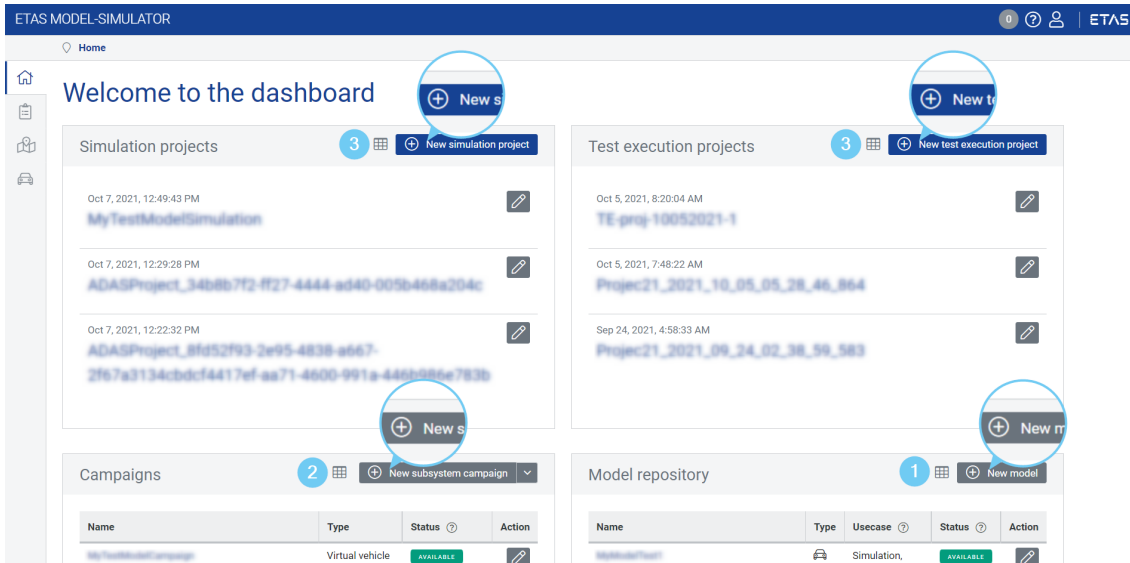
ETAS MODEL-SIMULATOR

0

ETAS

Home

Welcome to the dashboard

New s

New te

Simulation projects

3

New simulation project

Oct 7, 2021, 12:49:43 PM

MyTestModelSimulation

Oct 7, 2021, 12:29:28 PM

ADASProject_34b8b7f2-ff27-4444-ad40-005b468a204c

Oct 7, 2021, 12:22:32 PM

ADASProject_8fd52f93-2e95-4838-a667-2f67a3134cbdcf4417ef-aa71-4600-991a-446b986e783b

Test execution projects

3

New test execution project

Oct 5, 2021, 8:20:04 AM

TE-proj-10052021-1

Oct 5, 2021, 7:48:22 AM

Projec21_2021_10_05_05_28_46_864

Sep 24, 2021, 4:58:33 AM

Projec21_2021_09_24_02_38_59_583

New s

New m

Campaigns

2

New subsystem campaign

| Name | Type | Status | Action |
|---|---|---|---|
| MyTestModelCampaign | Virtual vehicle | AVAILABLE | |

Model repository

1

New model

| Name | Type | Usecase | Status | Action |
|---|---|---|---|---|
| MyModelTest1 | | Simulation, | AVAILABLE | |